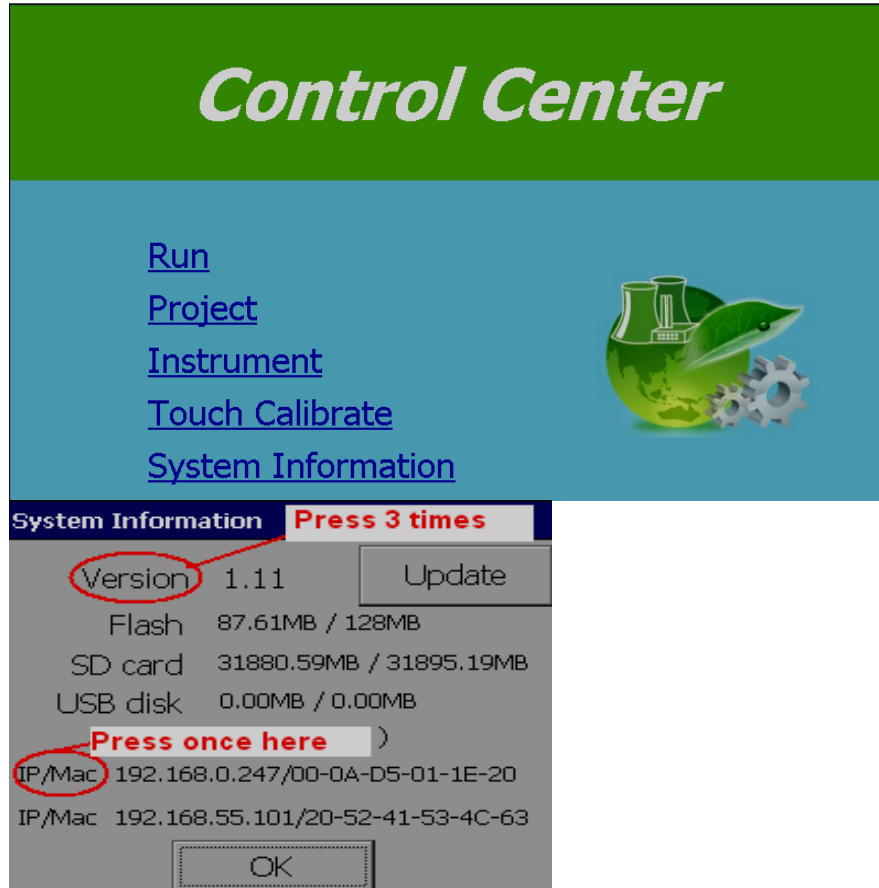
Control Center

Run
Project
Instrument
Touch Calibrate
System Information

System Information
Press 3 times
Version 1.11
Update
Flash 87.61MB / 128MB
SD card 31880.59MB / 31895.19MB
USB disk 0.00MB / 0.00MB
Press once here
)
IP/Mac 192.168.0.247/00-0A-D5-01-1E-20
IP/Mac 192.168.55.101/20-52-41-53-4C-63
OK